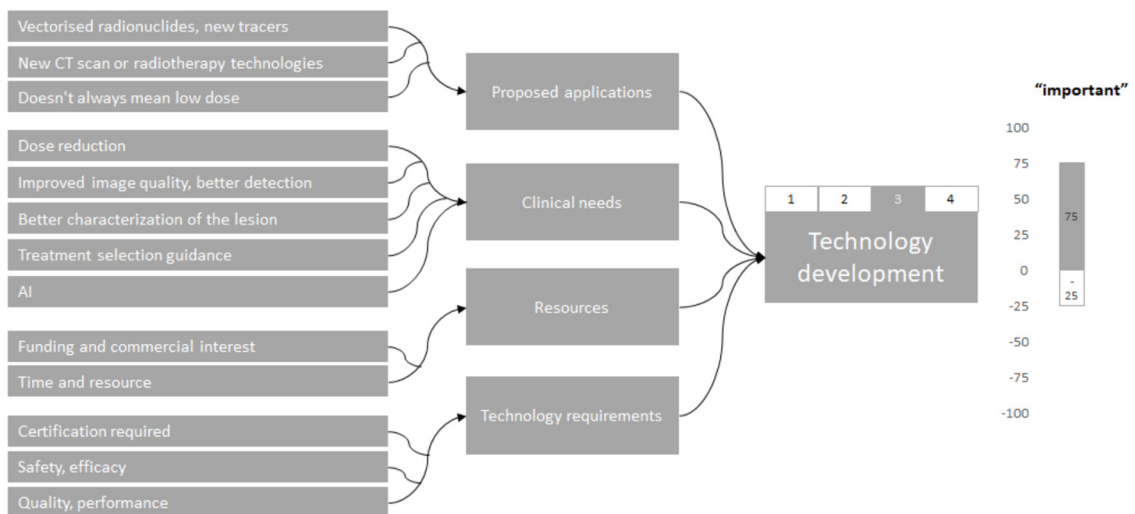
Vectorised radionuclides, new tracers

New CT scan or radiotherapy technologies

Doesn't always mean low dose

Dose reduction

Improved image quality, better detection

Better characterization of the lesion

Treatment selection guidance

AI

Funding and commercial interest

Time and resource

Certification required

Safety, efficacy

Quality, performance

Proposed applications

Clinical needs

Resources

Technology requirements

1 2 3 4

Technology development

"important"

100

75

50

25

0

-25

-50

-75

-100

75

-25